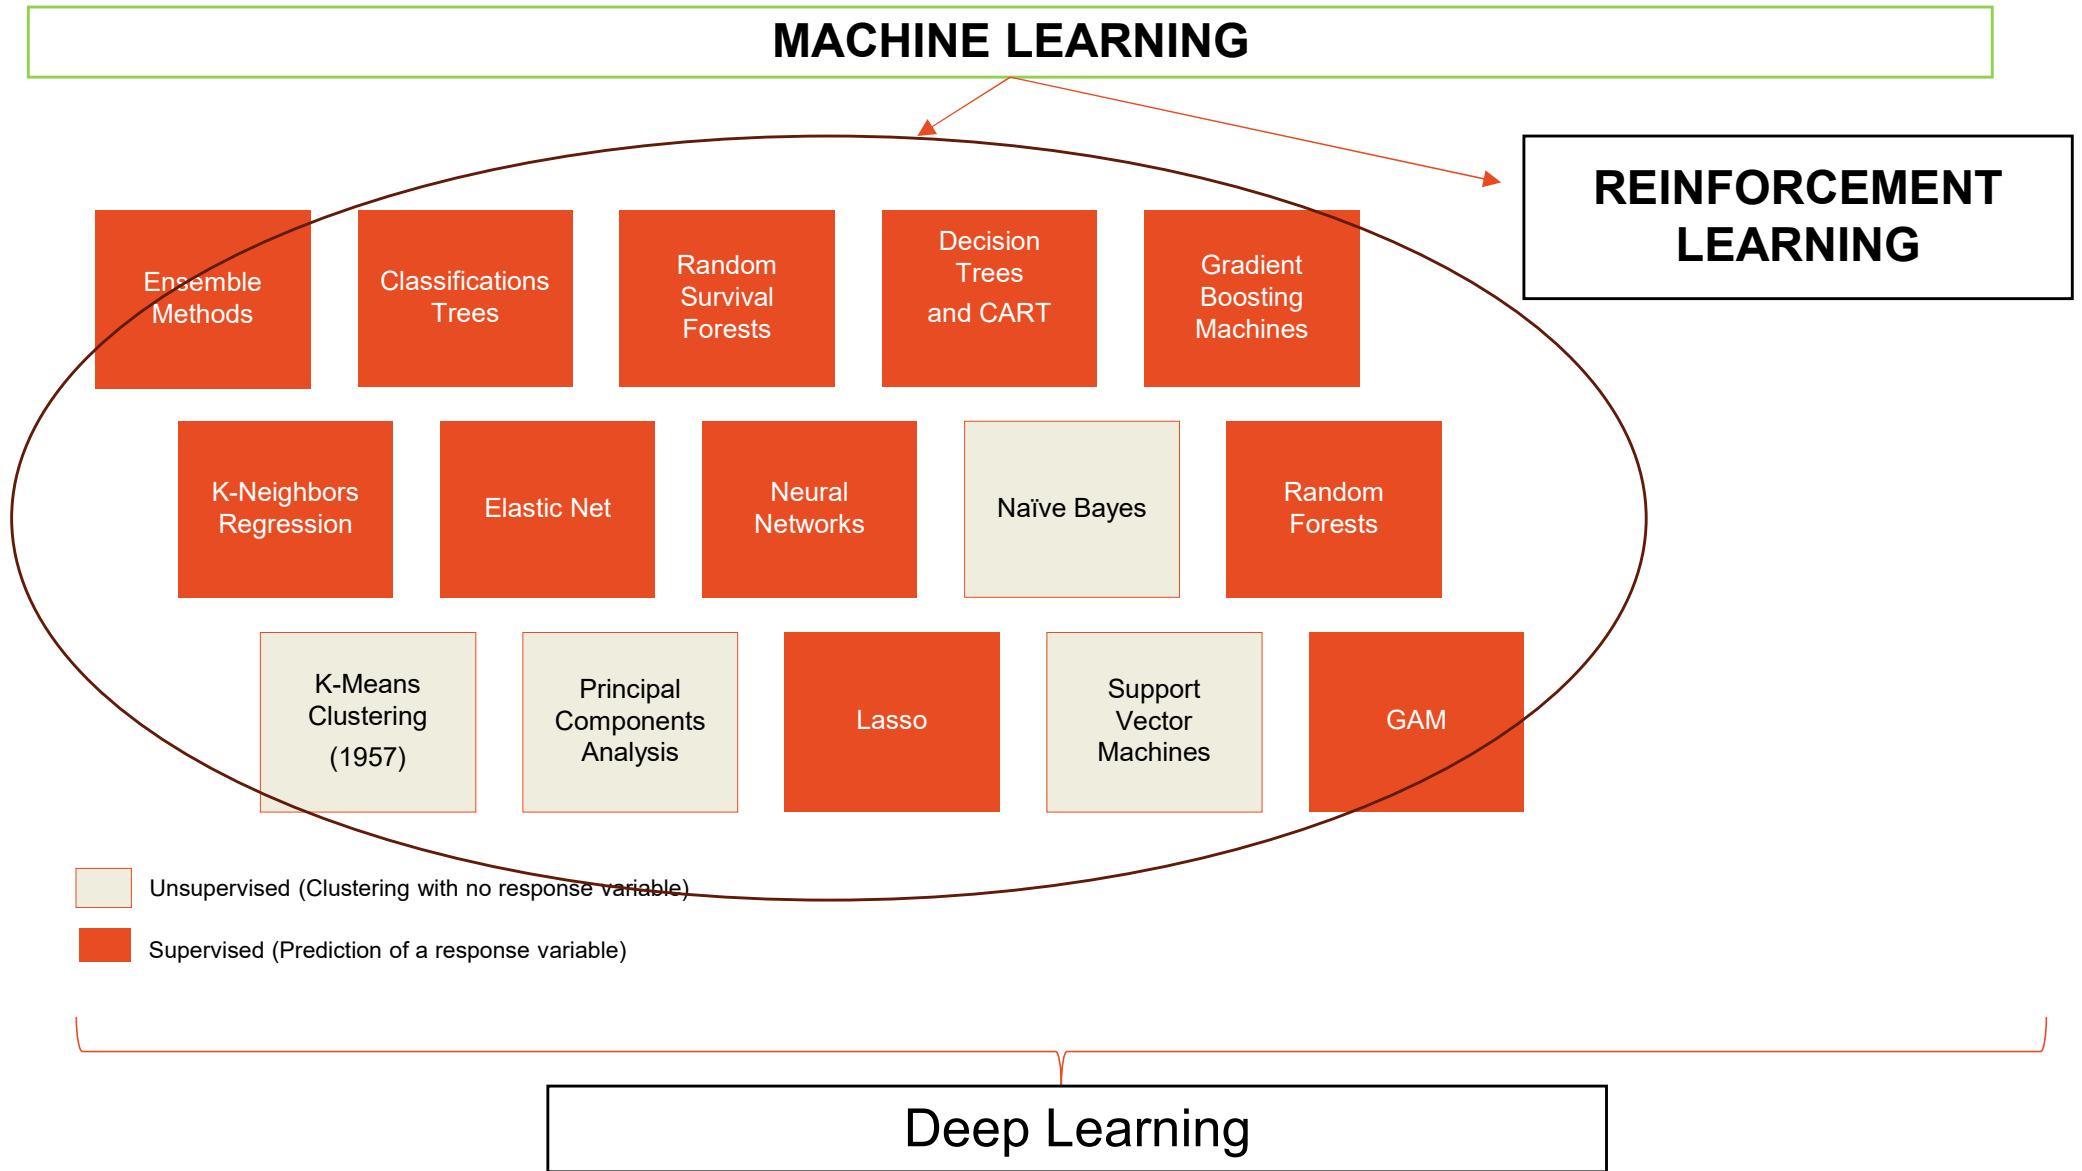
MACHINE LEARNING

REINFORCEMENT LEARNING

Ensemble Methods

Classifications Trees

Random Survival Forests

Decision Trees and CART

Gradient Boosting Machines

K-Neighbors Regression

Elastic Net

Neural Networks

Naïve Bayes

Random Forests

K-Means Clustering (1957)

Principal Components Analysis

Lasso

Support Vector Machines

GAM

Unsupervised (Clustering with no response variable)

Supervised (Prediction of a response variable)

Deep Learning